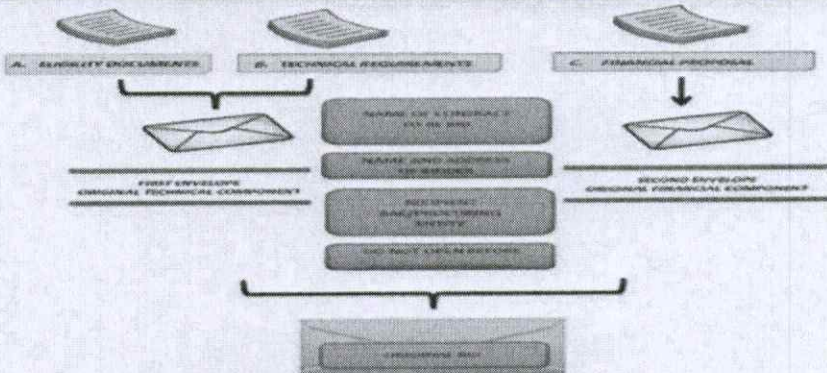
A. ELIGIBILITY DOCUMENTS

B. TECHNICAL REQUIREMENTS

C. FINANCIAL PROPOSAL

FIRST ENVELOPE
ORIGINAL TECHNICAL COMPONENT

NAME OF CONTRACT TO BE BID

NAME AND ADDRESS OF BIDDER

ADDRESS: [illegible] PROCURING ENTITY

DO NOT OPEN BEFORE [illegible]

SECOND ENVELOPE
ORIGINAL FINANCIAL COMPONENT

ORIGINAL BID